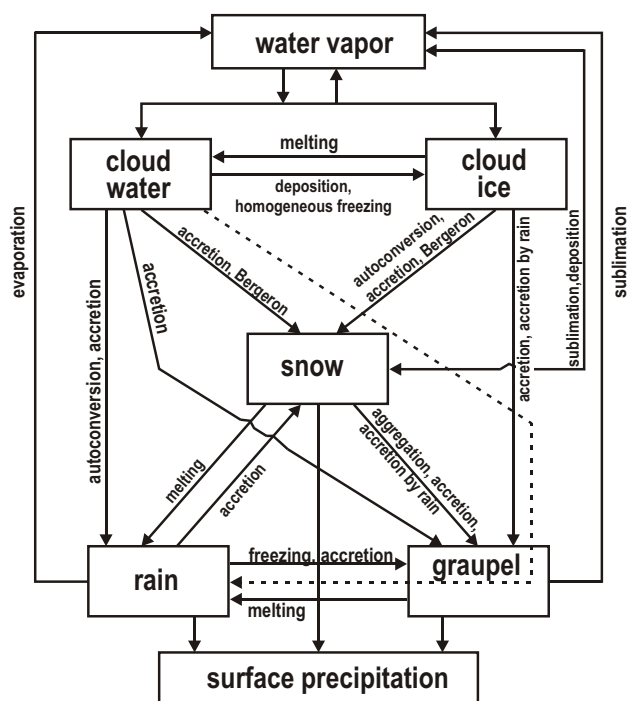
water vapor

cloud water

cloud ice

melting

deposition, homogeneous freezing

evaporation

sublimation

accretion, Bergeron

autoconversion, accretion, Bergeron

accretion

autoconversion, accretion

accretion, accretion by rain

sublimation,deposition

snow

melting

accretion

aggregation, accretion, accretion by rain

rain

graupel

freezing, accretion

melting

surface precipitation